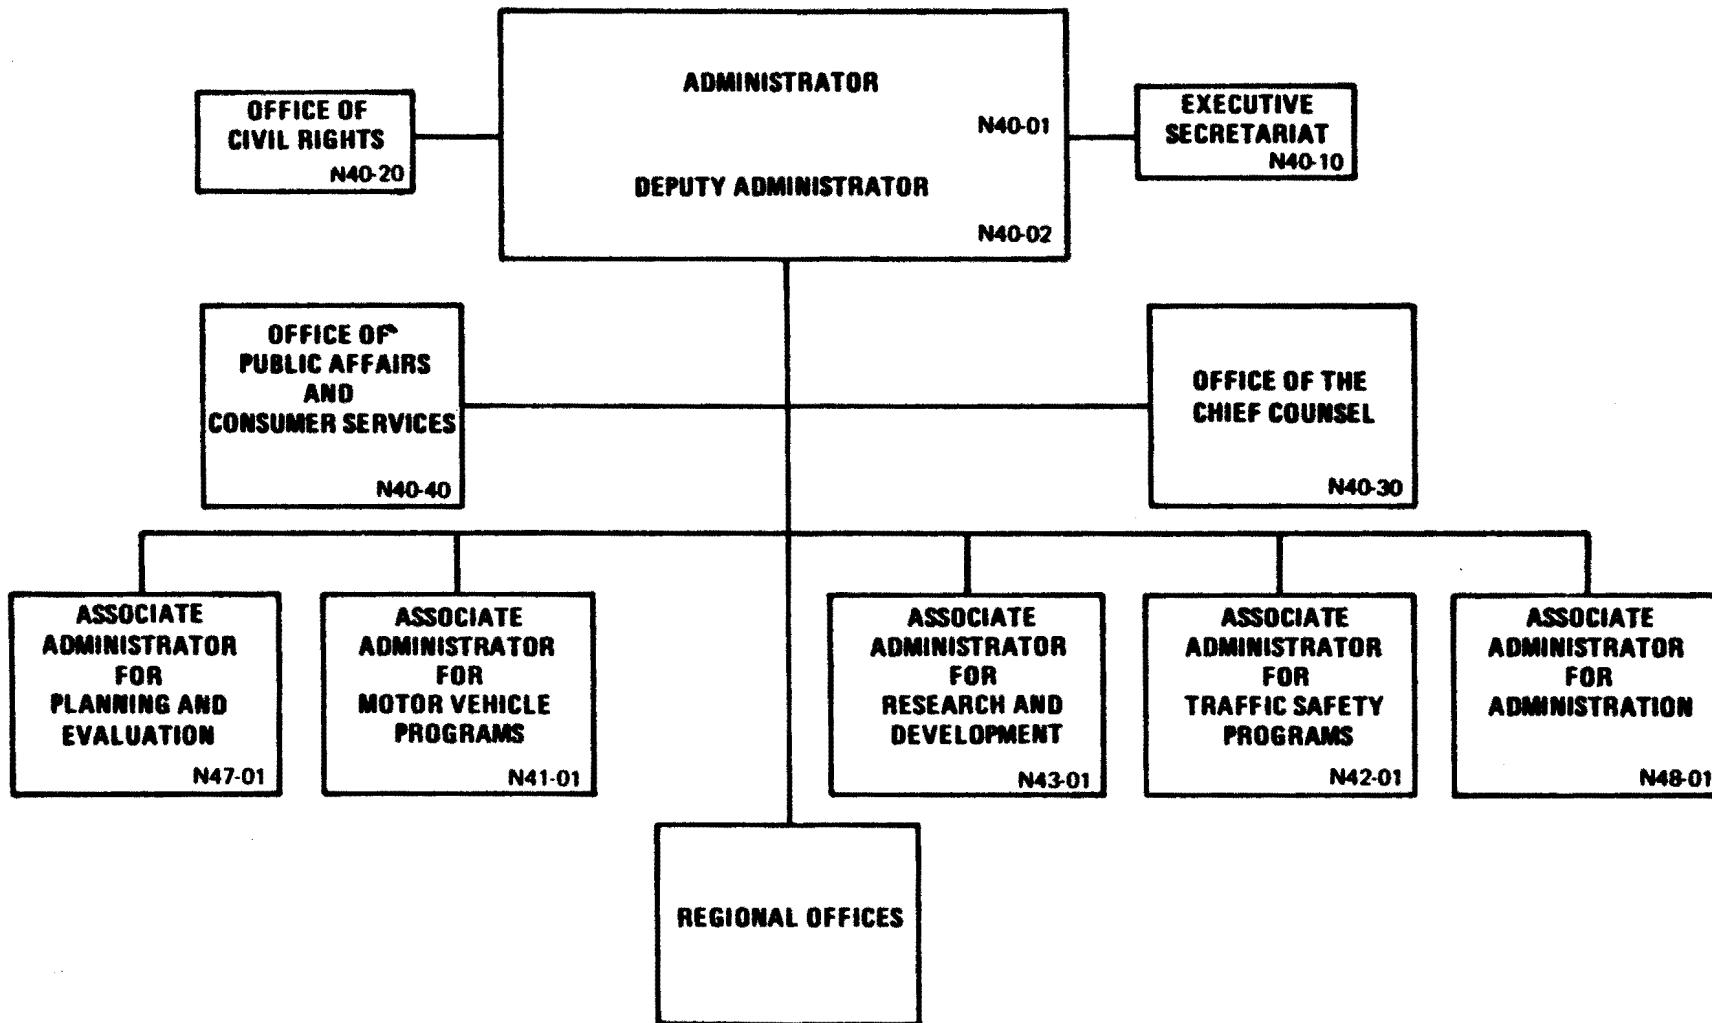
OFFICE OF CIVIL RIGHTS
N40-20

ADMINISTRATOR
N40-01

DEPUTY ADMINISTRATOR
N40-02

EXECUTIVE SECRETARIAT
N40-10

OFFICE OF PUBLIC AFFAIRS AND CONSUMER SERVICES
N40-40

OFFICE OF THE CHIEF COUNSEL
N40-30

ASSOCIATE ADMINISTRATOR FOR PLANNING AND EVALUATION
N47-01

ASSOCIATE ADMINISTRATOR FOR MOTOR VEHICLE PROGRAMS
N41-01

ASSOCIATE ADMINISTRATOR FOR RESEARCH AND DEVELOPMENT
N43-01

ASSOCIATE ADMINISTRATOR FOR TRAFFIC SAFETY PROGRAMS
N42-01

ASSOCIATE ADMINISTRATOR FOR ADMINISTRATION
N48-01

REGIONAL OFFICES